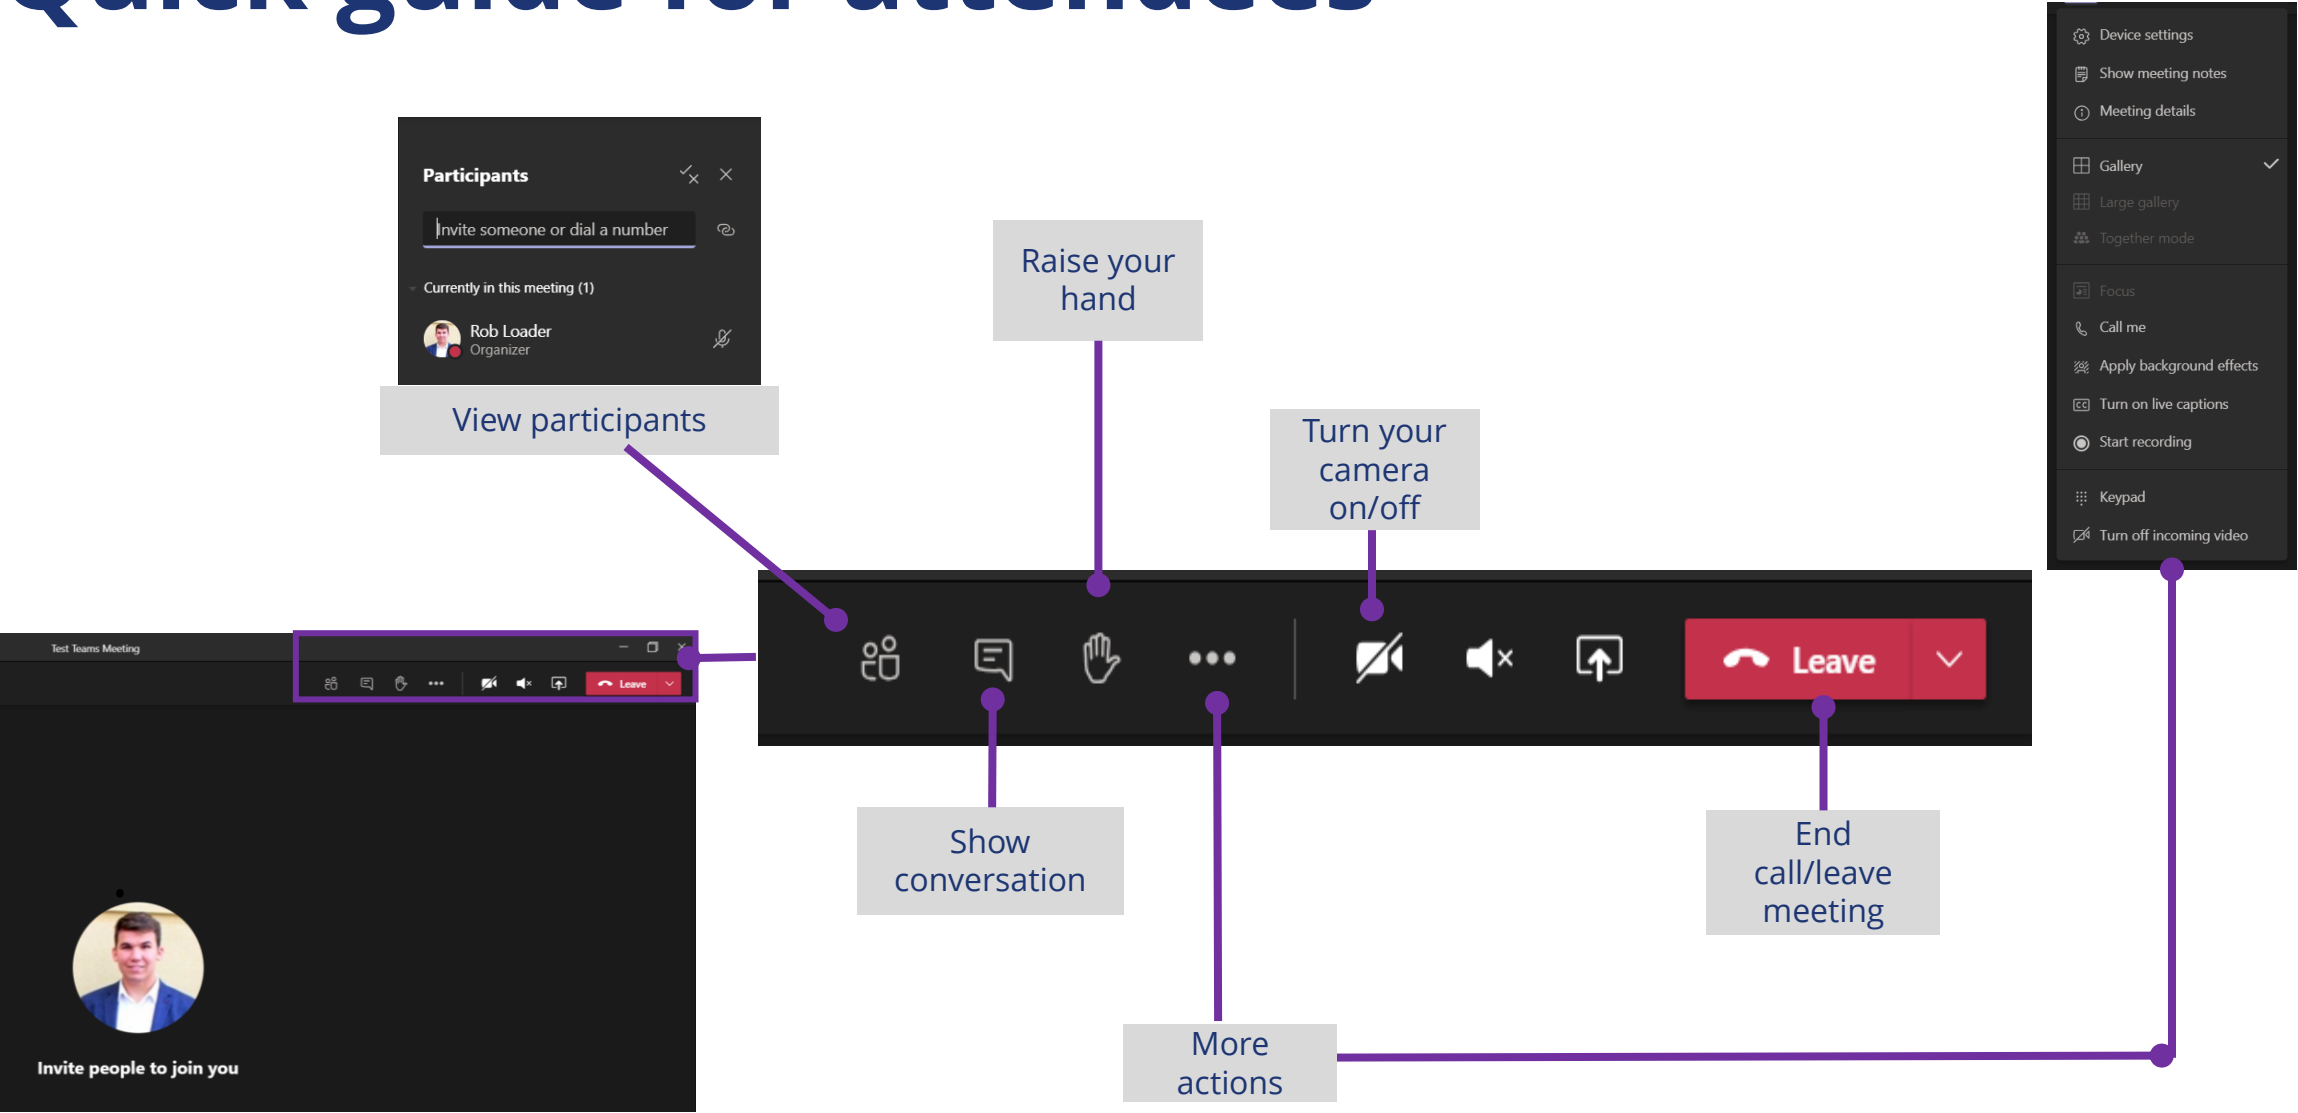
Quick guide for attendees

Participants

Invite someone or dial a number

Currently in this meeting (1)

Rob Loader
Organizer

View participants

Raise your hand

Turn your camera on/off

Device settings
Show meeting notes
Meeting details
Gallery
Large gallery
Together mode
Focus
Call me
Apply background effects
Turn on live captions
Start recording
Keypad
Turn off incoming video

Test Teams Meeting

Leave

Leave

Invite people to join you

Show conversation

End call/leave meeting

More actions